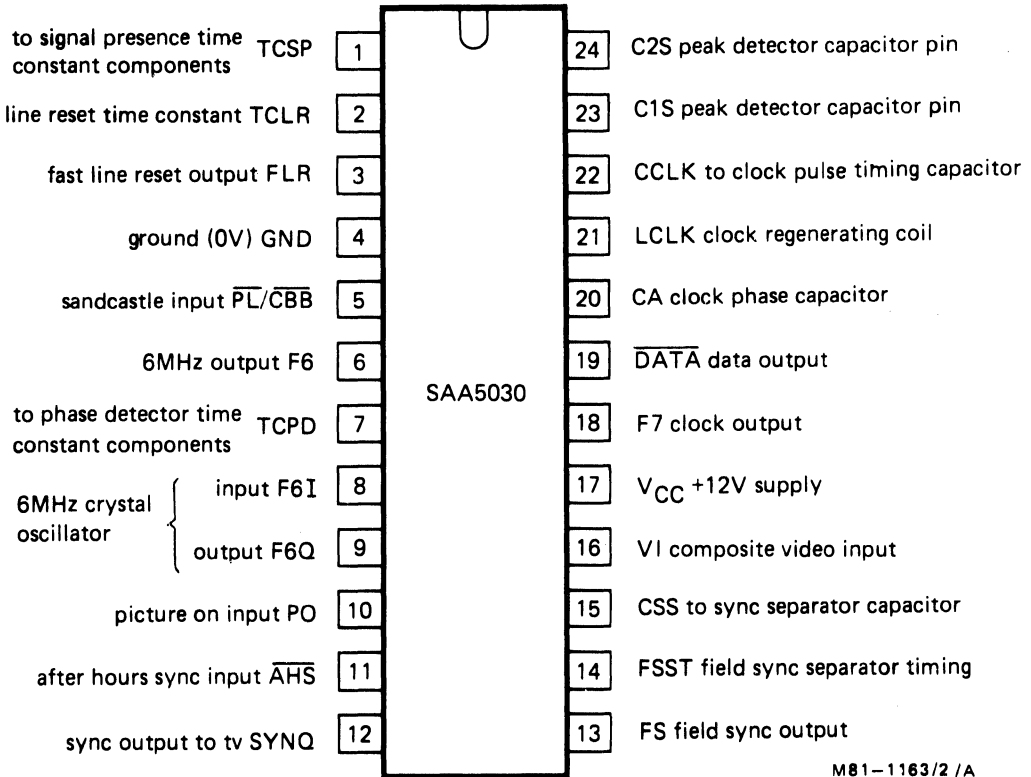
to signal presence time constant components TCSP 1
line reset time constant TCLR 2
fast line reset output FLR 3
ground (0V) GND 4
sandcastle input $\overline{PL}/\overline{CBB}$ 5
6MHz output F6 6
to phase detector time constant components TCPD 7
6MHz crystal oscillator input F6I 8
output F6Q 9
picture on input PO 10
after hours sync input $\overline{AHS}$ 11
sync output to tv SYNQ 12

SAA5030

24 C2S peak detector capacitor pin
23 C1S peak detector capacitor pin
22 CCLK to clock pulse timing capacitor
21 LCLK clock regenerating coil
20 CA clock phase capacitor
19 $\overline{DATA}$ data output
18 F7 clock output
17 $V_{CC}$ +12V supply
16 VI composite video input
15 CSS to sync separator capacitor
14 FSST field sync separator timing
13 FS field sync output

M81–1163/2 /A